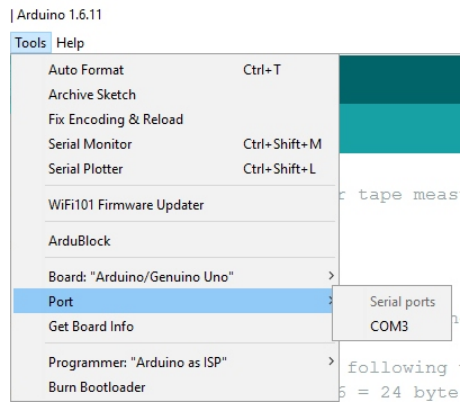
| Arduino 1.6.11

Tools Help

Auto Format Ctrl+T
Archive Sketch
Fix Encoding & Reload
Serial Monitor Ctrl+Shift+M
Serial Plotter Ctrl+Shift+L

WiFi101 Firmware Updater

ArduBlock

Board: "Arduino/Genuino Uno" >
Port >
Get Board Info

Programmer: "Arduino as ISP" >
Burn Bootloader

Serial ports
COM3

r tape meas
h
following
5 = 24 byte